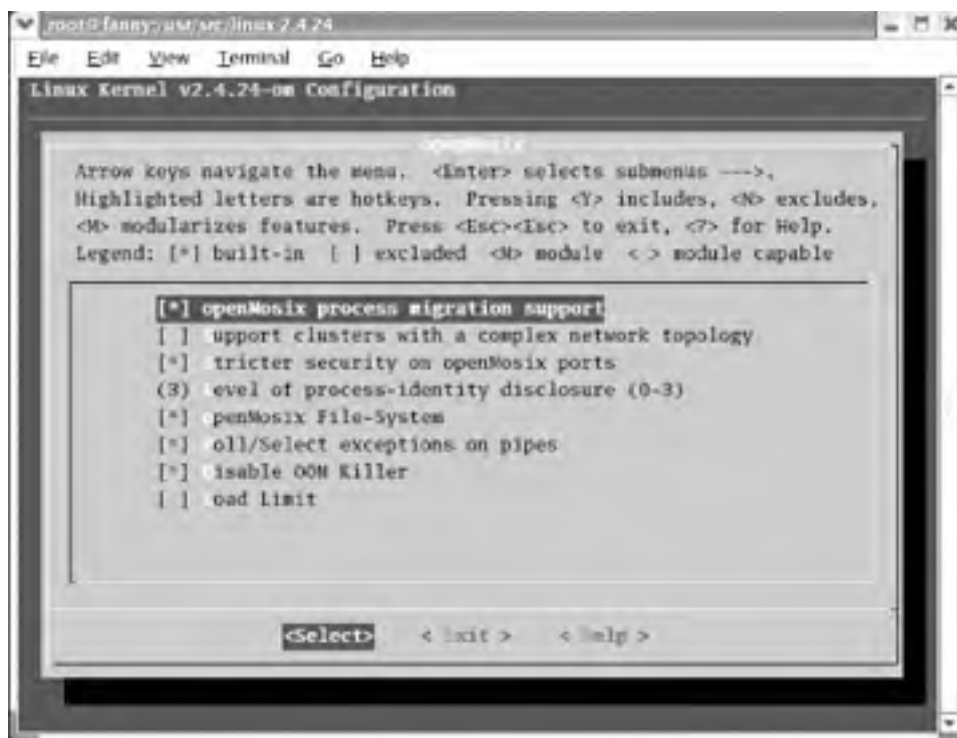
root@fanny:/usr/src/linux-2.4.24

File Edit View Terminal Go Help

Linux Kernel v2.4.24-om Configuration

openMosix

Arrow keys navigate the menu. <Enter> selects submenus --->. Highlighted letters are hotkeys. Pressing <Y> includes, <N> excludes, <M> modularizes features. Press <Esc><Esc> to exit, <?> for Help. Legend: [*] built-in [ ] excluded <M> module < > module capable

[*] openMosix process migration support
[ ] upport clusters with a complex network topology
[*] tricter security on openMosix ports
(3) evel of process-identity disclosure (0-3)
[*] penMosix File-System
[*] oll/Select exceptions on pipes
[*] isable OOM Killer
[ ] oad Limit

<Select> < Exit > < Help >